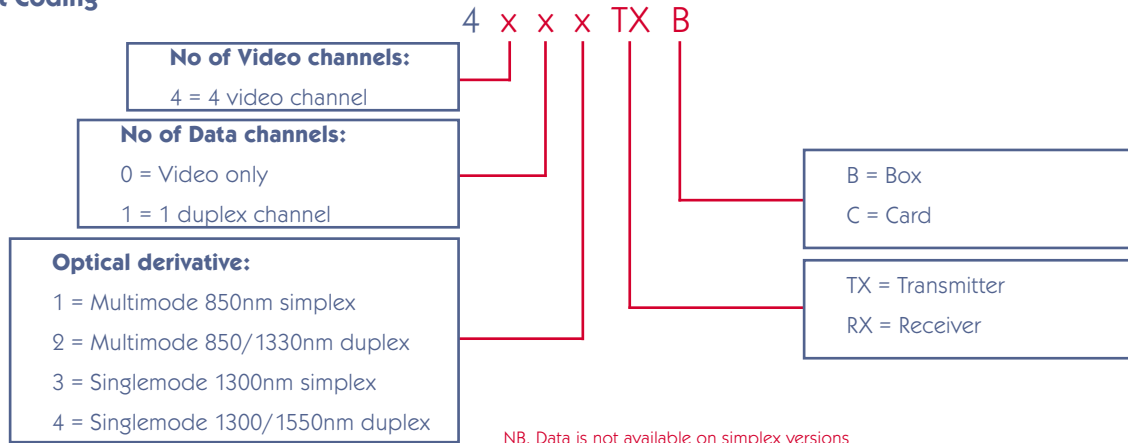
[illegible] Coding

4 x x x TX B

No of Video channels:
4 = 4 video channel

No of Data channels:
0 = Video only
1 = 1 duplex channel

Optical derivative:
1 = Multimode 850nm simplex
2 = Multimode 850/1330nm duplex
3 = Singlemode 1300nm simplex
4 = Singlemode 1300/1550nm duplex

B = Box
C = Card

TX = Transmitter
RX = Receiver

NB. Data is not available on simplex versions